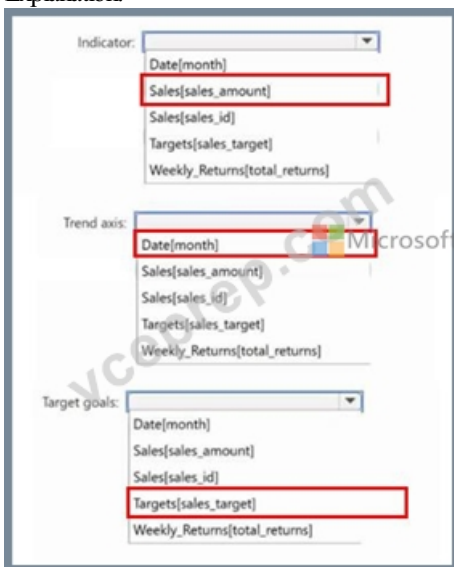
Indicator:
Date[month]
Sales[sales_amount]
Sales[sales_id]
Targets[sales_target]
Weekly_Returns[total_returns]

Trend axis:
Date[month]
Sales[sales_amount]
Sales[sales_id]
Targets[sales_target]
Weekly_Returns[total_returns]

Target goals:
Date[month]
Sales[sales_amount]
Sales[sales_id]
Targets[sales_target]
Weekly_Returns[total_returns]

vceprep.com Microsoft